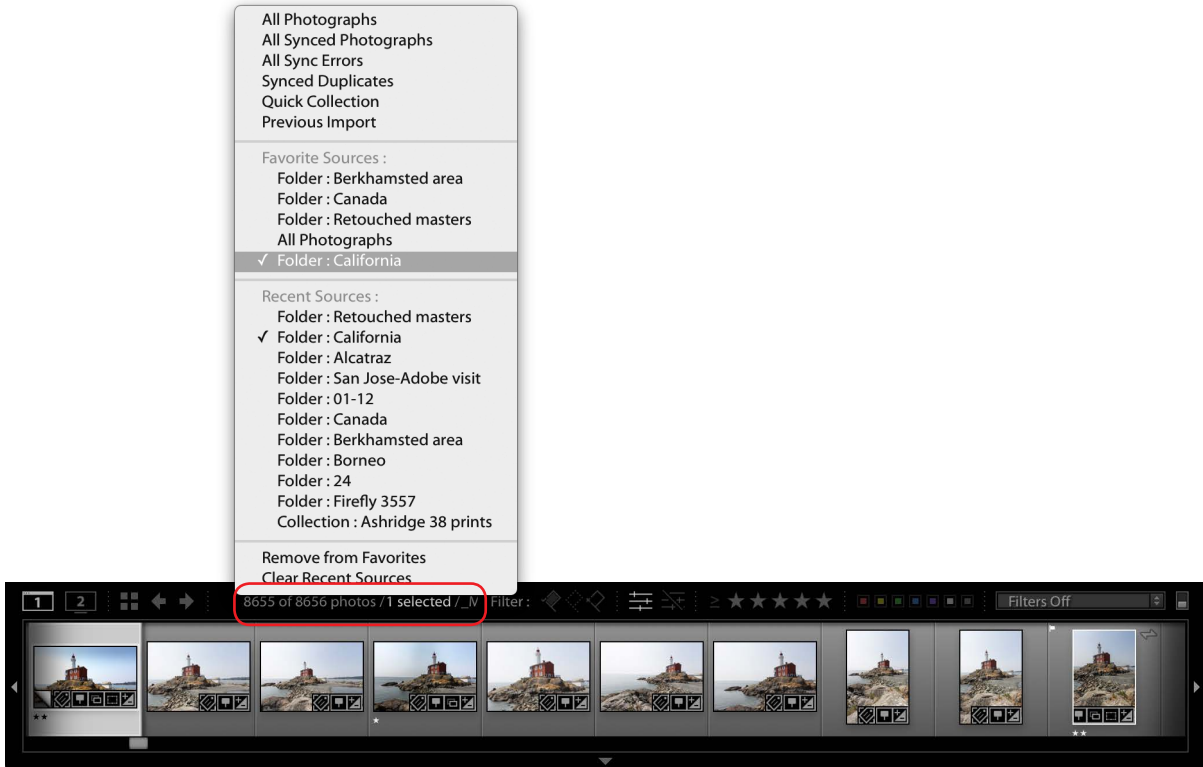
All Photographs
All Synced Photographs
All Sync Errors
Synced Duplicates
Quick Collection
Previous Import

Favorite Sources :
Folder : Berkhamsted area
Folder : Canada
Folder : Retouched masters
All Photographs
✓ Folder : California

Recent Sources :
Folder : Retouched masters
✓ Folder : California
Folder : Alcatraz
Folder : San Jose-Adobe visit
Folder : 01-12
Folder : Canada
Folder : Berkhamsted area
Folder : Borneo
Folder : 24
Folder : Firefly 3557
Collection : Ashridge 38 prints

Remove from Favorites
Clear Recent Sources

1 2 8655 of 8656 photos / 1 selected / _l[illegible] Filter : ≥ ★★★★★ Filters Off